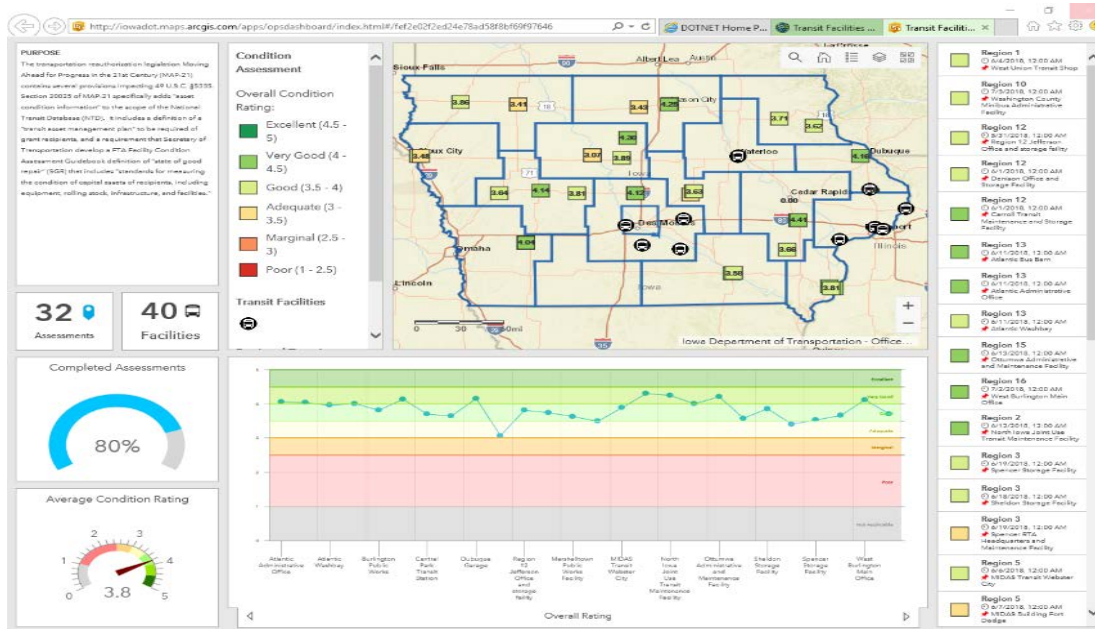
http://iowadot.maps.arcgis.com/apps/opsdashboard/index.html#/fef2e02f2ed24e78ad58f8bf69f97646

DOTNET Home P... | Transit Facilities ... | Transit Faciliti... ×

PURPOSE

The transportation reauthorization legislation Moving Ahead for Progress in the 21st Century (MAP-21) contains several provisions impacting 49 U.S.C. §5335. Section 20025 of MAP-21 specifically adds "asset condition information" to the scope of the National Transit Database (NTD). It includes a definition of a "transit asset management plan" to be required of grant recipients, and a requirement that Secretary of Transportation develop a FTA Facility Condition Assessment Guidebook definition of "state of good repair" (SGR) that includes "standards for measuring the condition of capital assets of recipients, including equipment, rolling stock, infrastructure, and facilities."

32 Assessments

40 Facilities

Condition Assessment

Overall Condition Rating:

Excellent (4.5 - 5)

Very Good (4 - 4.5)

Good (3.5 - 4)

Adequate (3 - 3.5)

Marginal (2.5 - 3)

Poor (1 - 2.5)

Transit Facilities

Sioux Falls
Albert Lea
Mason City
Sioux City
Waterloo
Dubuque
Cedar Rapids
Des Moines
Omaha
Davenport
Illinois
Iowa
Lincoln
3.86 3.41 3.43 4.25 3.71 3.62 4.36 3.07 3.89 4.18 3.48 3.64 4.14 3.81 4.12 3.63 0.00 4.41 4.04 3.66 3.58 3.81
0 30 60mi
Iowa Department of Transportation - Office...

Completed Assessments

80%

Average Condition Rating

3.8

0 1 2 3 4 5

Excellent
Very Good
Adequate
Marginal
Poor
Not Applicable

Atlantic Administrative Office
Atlantic Washbay
Burlington Public Works
Central Park Transit Station
Dubuque Garage
Region 12 Jefferson Office and storage facility
Marshalltown Public Works Facility
MIDAS Transit Webster City
North Iowa Joint Use Transit Maintenance Facility
Ottumwa Administrative and Maintenance Facility
Sheldon Storage Facility
Spencer Storage Facility
West Burlington Main Office

Overall Rating

Region 1
6/4/2018, 12:00 AM
West Union Transit Shop

Region 10
7/3/2018, 12:00 AM
Washington County Mobus Administrative Facility

Region 12
6/2/2018, 12:00 AM
Region 12 Jefferson Office and storage fality

Region 12
6/1/2018, 12:00 AM
Denison Office and Storage Facility

Region 12
6/1/2018, 12:00 AM
Carroll Transit Maintenance and Storage Facility

Region 13
6/11/2018, 12:00 AM
Atlantic Bus Barn

Region 13
6/11/2018, 12:00 AM
Atlantic Administrative Office

Region 13
6/11/2018, 12:00 AM
Atlantic Washbay

Region 15
6/13/2018, 12:00 AM
Ottumwa Administrative and Maintenance Facility

Region 16
7/2/2018, 12:00 AM
West Burlington Main Office

Region 2
6/13/2018, 12:00 AM
North Iowa Joint Use Transit Maintenance Facility

Region 3
6/19/2018, 12:00 AM
Spencer Storage Facility

Region 3
6/18/2018, 12:00 AM
Sheldon Storage Facility

Region 3
6/19/2018, 12:00 AM
Spencer RTA Headquarters and Maintenance Facility

Region 5
6/6/2018, 12:00 AM
MIDAS Transit Webster City

Region 5
6/7/2018, 12:00 AM
MIDAS Building Fort Dodge